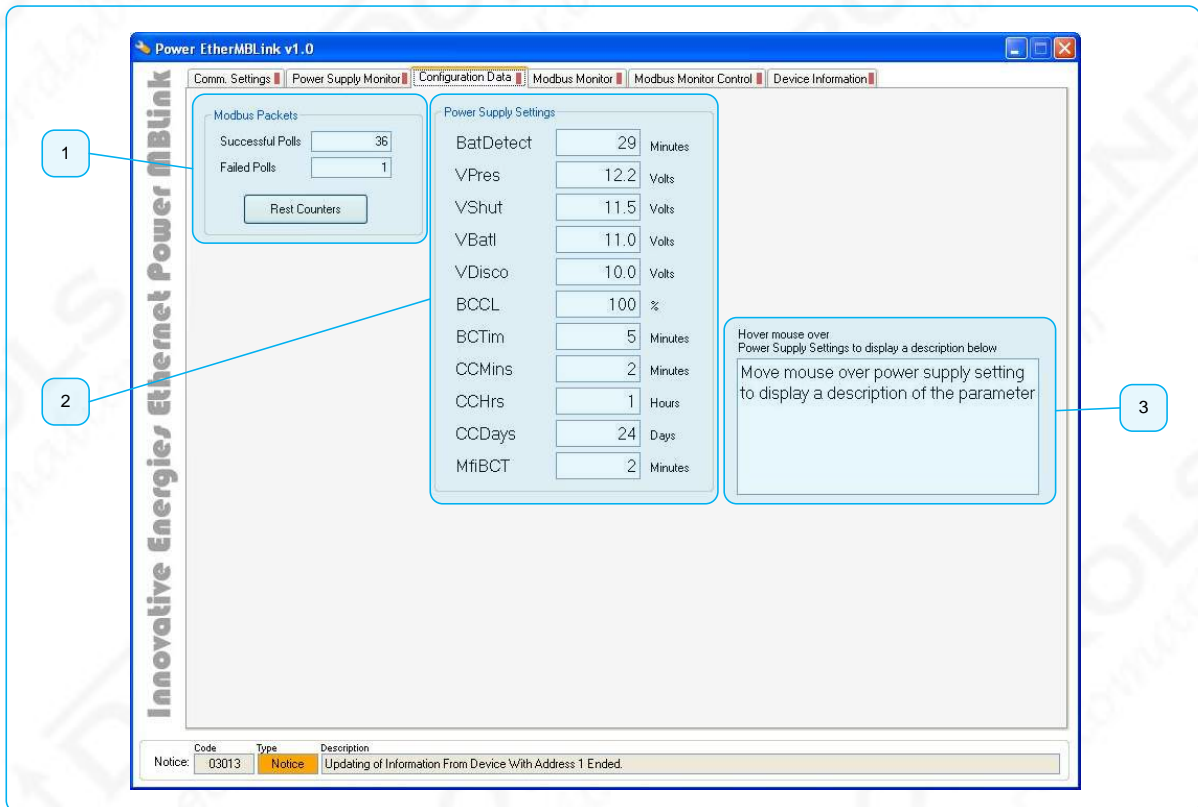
Power EtherMBLink v1.0

Comm. Settings | Power Supply Monitor | Configuration Data | Modbus Monitor | Modbus Monitor Control | Device Information

Innovative Energies Ethernet Power MBLink

1

Modbus Packets
Successful Polls 36
Failed Polls 1
Rest Counters

2

Power Supply Settings

| | | |
|---|---|---|
| BatDetect | 29 | Minutes |
| VPres | 12.2 | Volts |
| VShut | 11.5 | Volts |
| VBatl | 11.0 | Volts |
| VDisco | 10.0 | Volts |
| BCCL | 100 | % |
| BCTim | 5 | Minutes |
| CCMins | 2 | Minutes |
| CCHrs | 1 | Hours |
| CCDays | 24 | Days |
| MfiBCT | 2 | Minutes |

Hover mouse over
Power Supply Settings to display a description below
Move mouse over power supply setting to display a description of the parameter

3

Notice: Code 03013 Type Notice Description Updating of Information From Device With Address 1 Ended.